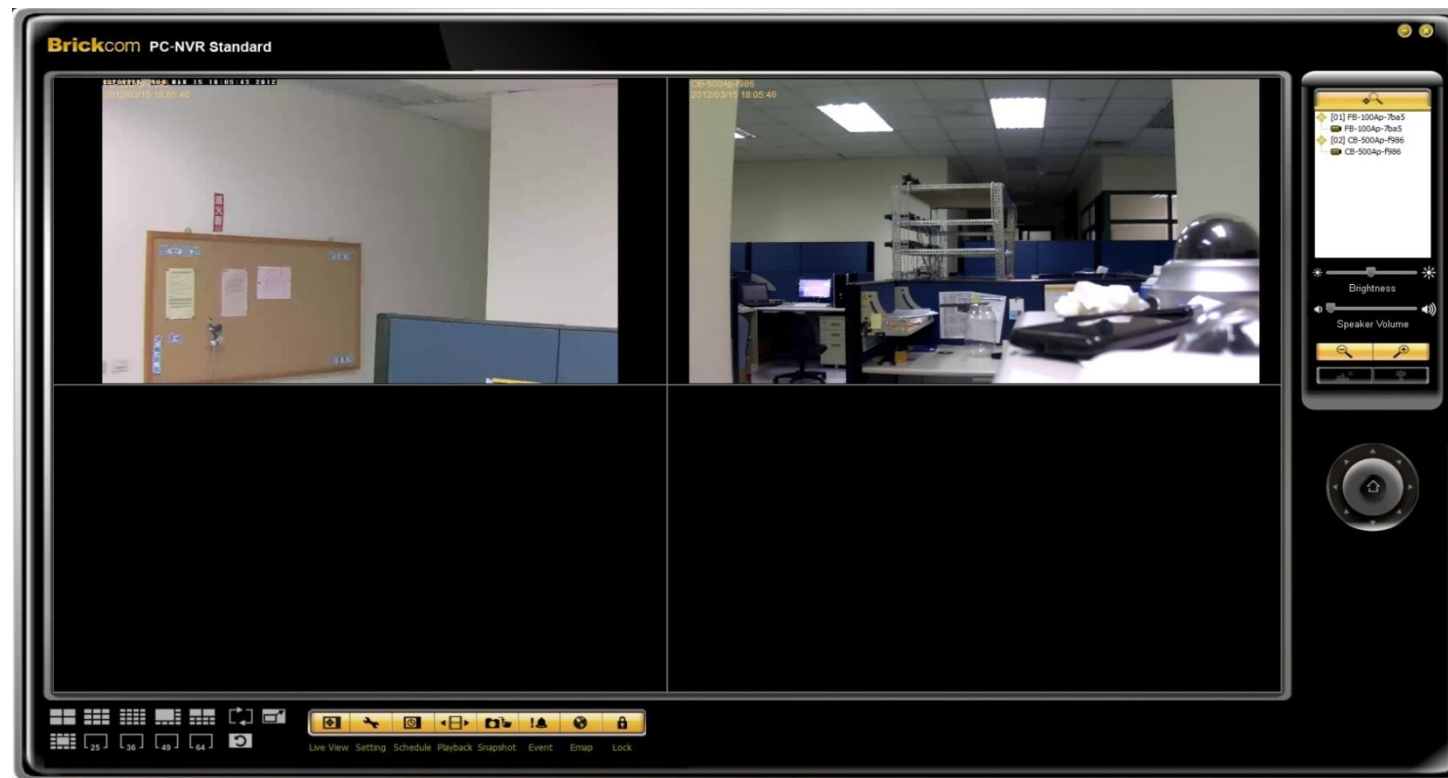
Brickcom PC-NVR Standard

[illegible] MAR 15 18:05:45 2012
2012/03/15 18:05:46

CB-500Ap-f986
2012/03/15 18:05:46

[01] FB-100Ap-7ba5
FB-100Ap-7ba5
[02] CB-500Ap-f986
CB-500Ap-f986

Brightness

Speaker Volume

25 36 49 64

Live View Setting Schedule Playback Snapshot Event Emap Lock